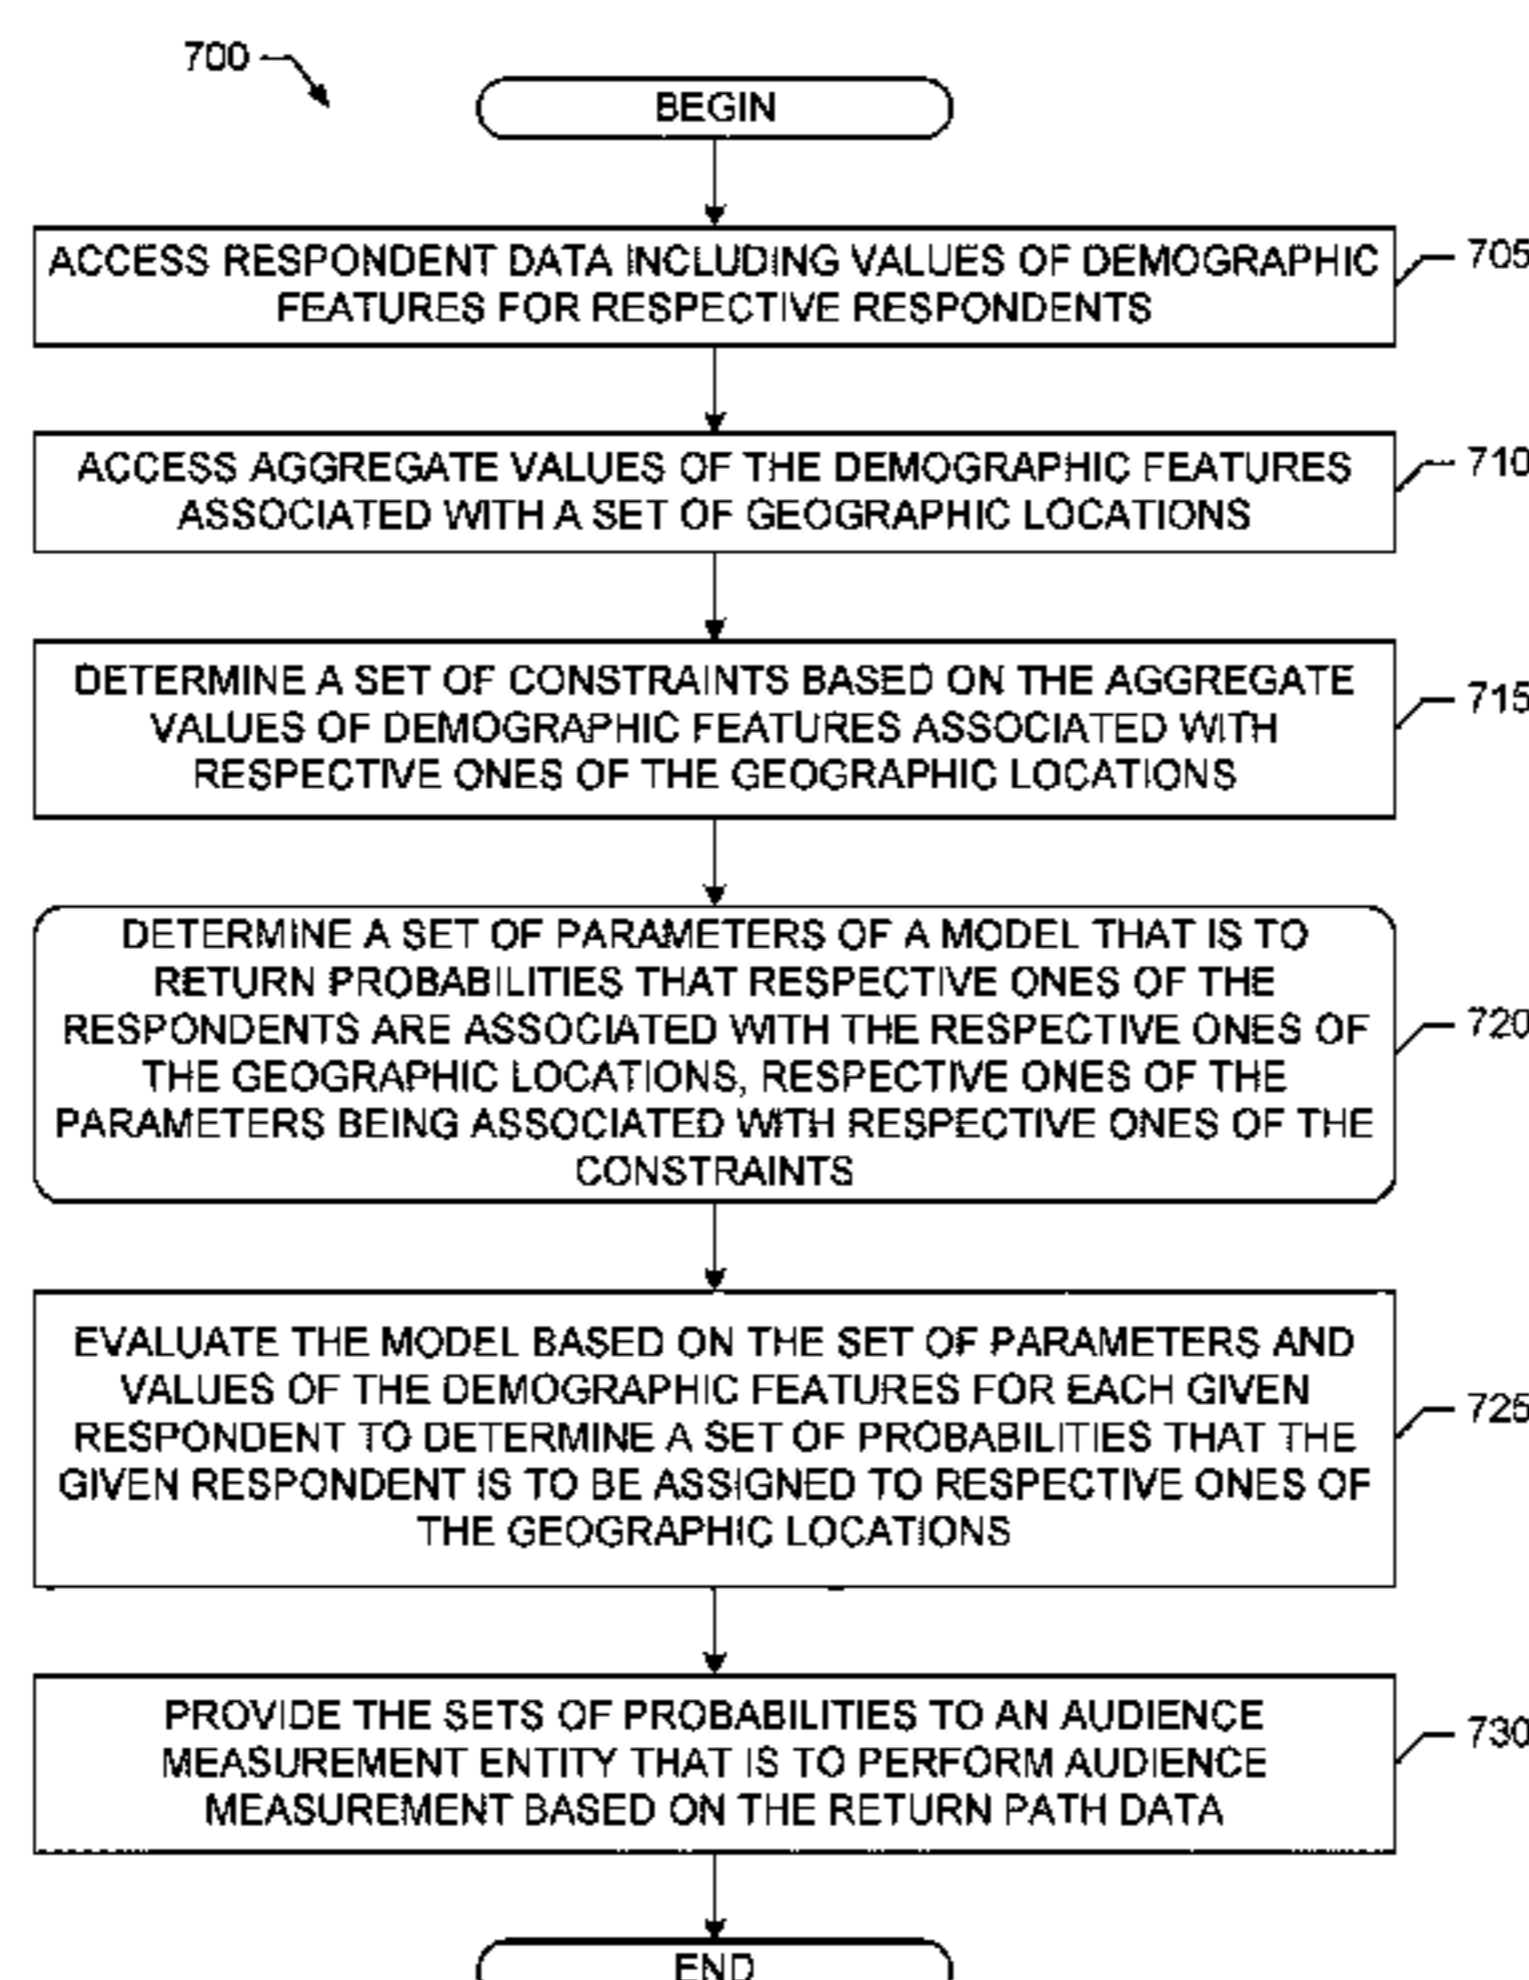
700

BEGIN

ACCESS RESPONDENT DATA INCLUDING VALUES OF DEMOGRAPHIC FEATURES FOR RESPECTIVE RESPONDENTS

705

ACCESS AGGREGATE VALUES OF THE DEMOGRAPHIC FEATURES ASSOCIATED WITH A SET OF GEOGRAPHIC LOCATIONS

710

DETERMINE A SET OF CONSTRAINTS BASED ON THE AGGREGATE VALUES OF DEMOGRAPHIC FEATURES ASSOCIATED WITH RESPECTIVE ONES OF THE GEOGRAPHIC LOCATIONS

715

DETERMINE A SET OF PARAMETERS OF A MODEL THAT IS TO RETURN PROBABILITIES THAT RESPECTIVE ONES OF THE RESPONDENTS ARE ASSOCIATED WITH THE RESPECTIVE ONES OF THE GEOGRAPHIC LOCATIONS, RESPECTIVE ONES OF THE PARAMETERS BEING ASSOCIATED WITH RESPECTIVE ONES OF THE CONSTRAINTS

720

EVALUATE THE MODEL BASED ON THE SET OF PARAMETERS AND VALUES OF THE DEMOGRAPHIC FEATURES FOR EACH GIVEN RESPONDENT TO DETERMINE A SET OF PROBABILITIES THAT THE GIVEN RESPONDENT IS TO BE ASSIGNED TO RESPECTIVE ONES OF THE GEOGRAPHIC LOCATIONS

725

PROVIDE THE SETS OF PROBABILITIES TO AN AUDIENCE MEASUREMENT ENTITY THAT IS TO PERFORM AUDIENCE MEASUREMENT BASED ON THE RETURN PATH DATA

730

END